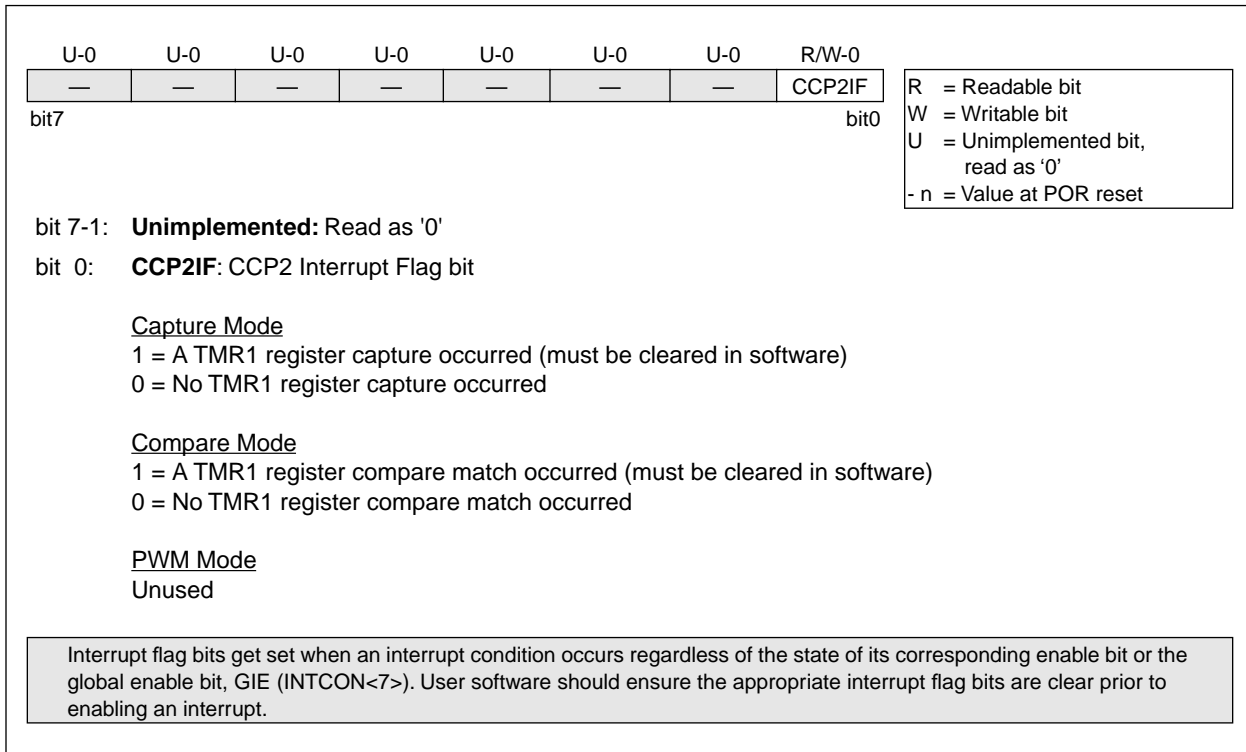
| U-0 | U-0 | U-0 | U-0 | U-0 | U-0 | U-0 | R/W-0 |
|---|---|---|---|---|---|---|---|
| — | — | — | — | — | — | — | CCP2IF |

bit7 bit0

R = Readable bit
W = Writable bit
U = Unimplemented bit, read as ‘0’
- n = Value at POR reset

bit 7-1: **Unimplemented:** Read as '0'

bit 0: **CCP2IF**: CCP2 Interrupt Flag bit

Capture Mode
1 = A TMR1 register capture occurred (must be cleared in software)
0 = No TMR1 register capture occurred

Compare Mode
1 = A TMR1 register compare match occurred (must be cleared in software)
0 = No TMR1 register compare match occurred

PWM Mode
Unused

Interrupt flag bits get set when an interrupt condition occurs regardless of the state of its corresponding enable bit or the global enable bit, GIE (INTCON<7>). User software should ensure the appropriate interrupt flag bits are clear prior to enabling an interrupt.